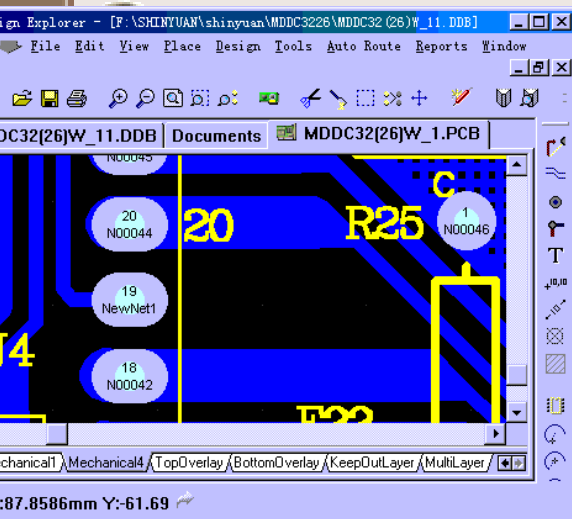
gn Explorer - [F:\SHINYUAN\shinyuan\MDDC3226\MDDC32(26)W_11.DDB]

File Edit View Place Design Tools Auto Route Reports Window

DC32(26)W_11.DDB | Documents | MDDC32(26)W_1.PCB

N00045

20
N00044

20

R25

C

1
N00046

19
NewNet1

J4

18
N00042

chanical1 | Mechanical4 | TopOverlay | BottomOverlay | KeepOutLayer | MultiLayer

:87.8586mm Y:-61.69